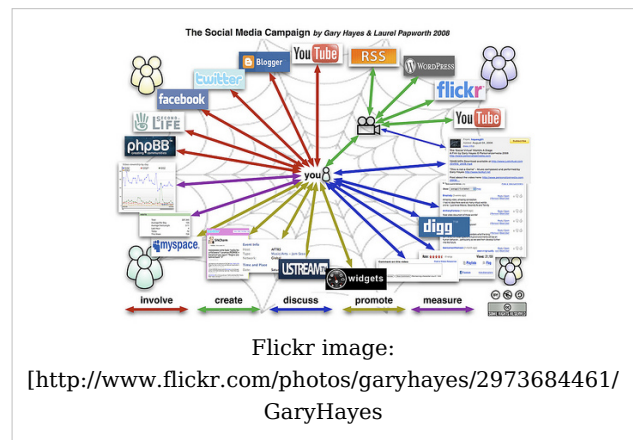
The Social Media Campaign by Gary Hayes & Laurel Papworth 2008

Blogger
YouTube
RSS
WordPress
twitter
facebook
flickr
Second Life
YouTube
phpBB
you
digg
myspace
USTREAM
widgets

involve
create
discuss
promote
measure

Flickr image: [http://www.flickr.com/photos/garyhayes/2973684461/ GaryHayes